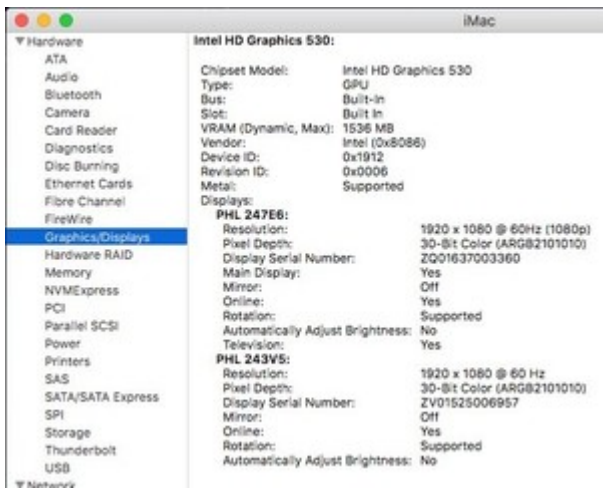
iMac

▼Hardware
ATA
Audio
Bluetooth
Camera
Card Reader
Diagnostics
Disc Burning
Ethernet Cards
Fibre Channel
FireWire
Graphics/Displays
Hardware RAID
Memory
NVMExpress
PCI
Parallel SCSI
Power
Printers
SAS
SATA/SATA Express
SPI
Storage
Thunderbolt
USB
▼Network

Intel HD Graphics 530:

| | |
|---|---|
| Chipset Model: | Intel HD Graphics 530 |
| Type: | GPU |
| Bus: | Built-In |
| Slot: | Built In |
| VRAM (Dynamic, Max): | 1536 MB |
| Vendor: | Intel (0x8086) |
| Device ID: | 0x1912 |
| Revision ID: | 0x0006 |
| Metal: | Supported |

Displays:
PHL 247E6:

| | |
|---|---|
| Resolution: | 1920 x 1080 @ 60Hz (1080p) |
| Pixel Depth: | 30-Bit Color (ARGB2101010) |
| Display Serial Number: | ZQ01637003360 |
| Main Display: | Yes |
| Mirror: | Off |
| Online: | Yes |
| Rotation: | Supported |
| Automatically Adjust Brightness: | No |
| Television: | Yes |

PHL 243V5:

| | |
|---|---|
| Resolution: | 1920 x 1080 @ 60 Hz |
| Pixel Depth: | 30-Bit Color (ARGB2101010) |
| Display Serial Number: | ZV01525006957 |
| Mirror: | Off |
| Online: | Yes |
| Rotation: | Supported |
| Automatically Adjust Brightness: | No |